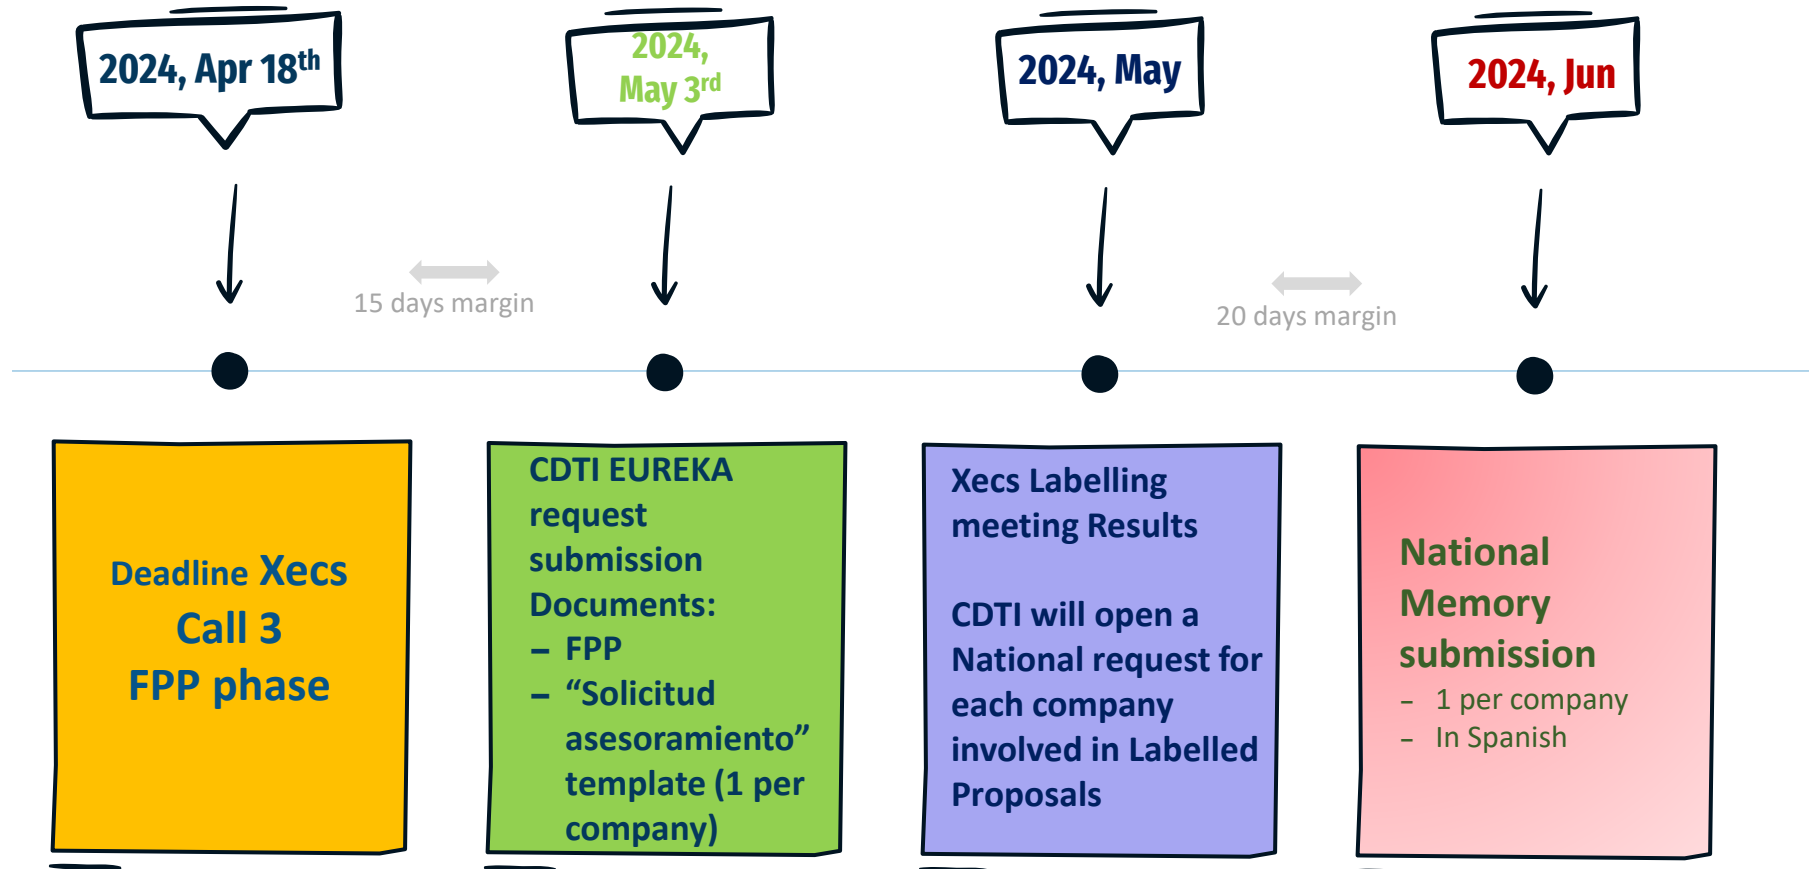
2024, Apr 18$^{th}$

2024, May 3$^{rd}$

2024, May

2024, Jun

15 days margin

20 days margin

Deadline Xecs Call 3 FPP phase

CDTI EUREKA request submission Documents:
– FPP
– “Solicitud asesoramiento” template (1 per company)

Xecs Labelling meeting Results

CDTI will open a National request for each company involved in Labelled Proposals

National Memory submission
– 1 per company
– In Spanish